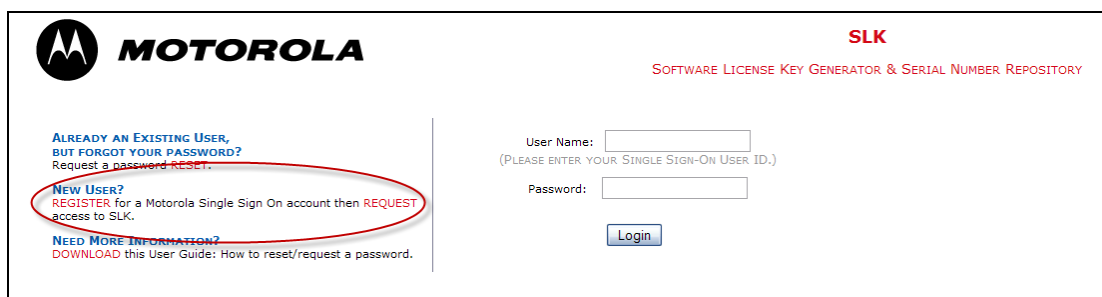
MOTOROLA

SLK

SOFTWARE LICENSE KEY GENERATOR & SERIAL NUMBER REPOSITORY

ALREADY AN EXISTING USER, BUT FORGOT YOUR PASSWORD?
Request a password RESET.

NEW USER?
REGISTER for a Motorola Single Sign On account then REQUEST access to SLK.

NEED MORE INFORMATION?
DOWNLOAD this User Guide: How to reset/request a password.

User Name:
(PLEASE ENTER YOUR SINGLE SIGN-ON USER ID.)

Password:

Login